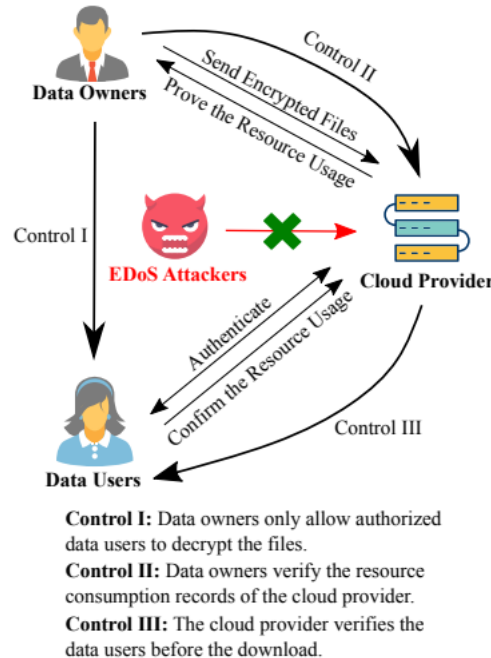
Data Owners

Control II

Send Encrypted Files

Prove the Resource Usage

Control I

EDoS Attackers

Cloud Provider

Authenticate

Confirm the Resource Usage

Control III

Data Users

**Control I:** Data owners only allow authorized data users to decrypt the files.

**Control II:** Data owners verify the resource consumption records of the cloud provider.

**Control III:** The cloud provider verifies the data users before the download.